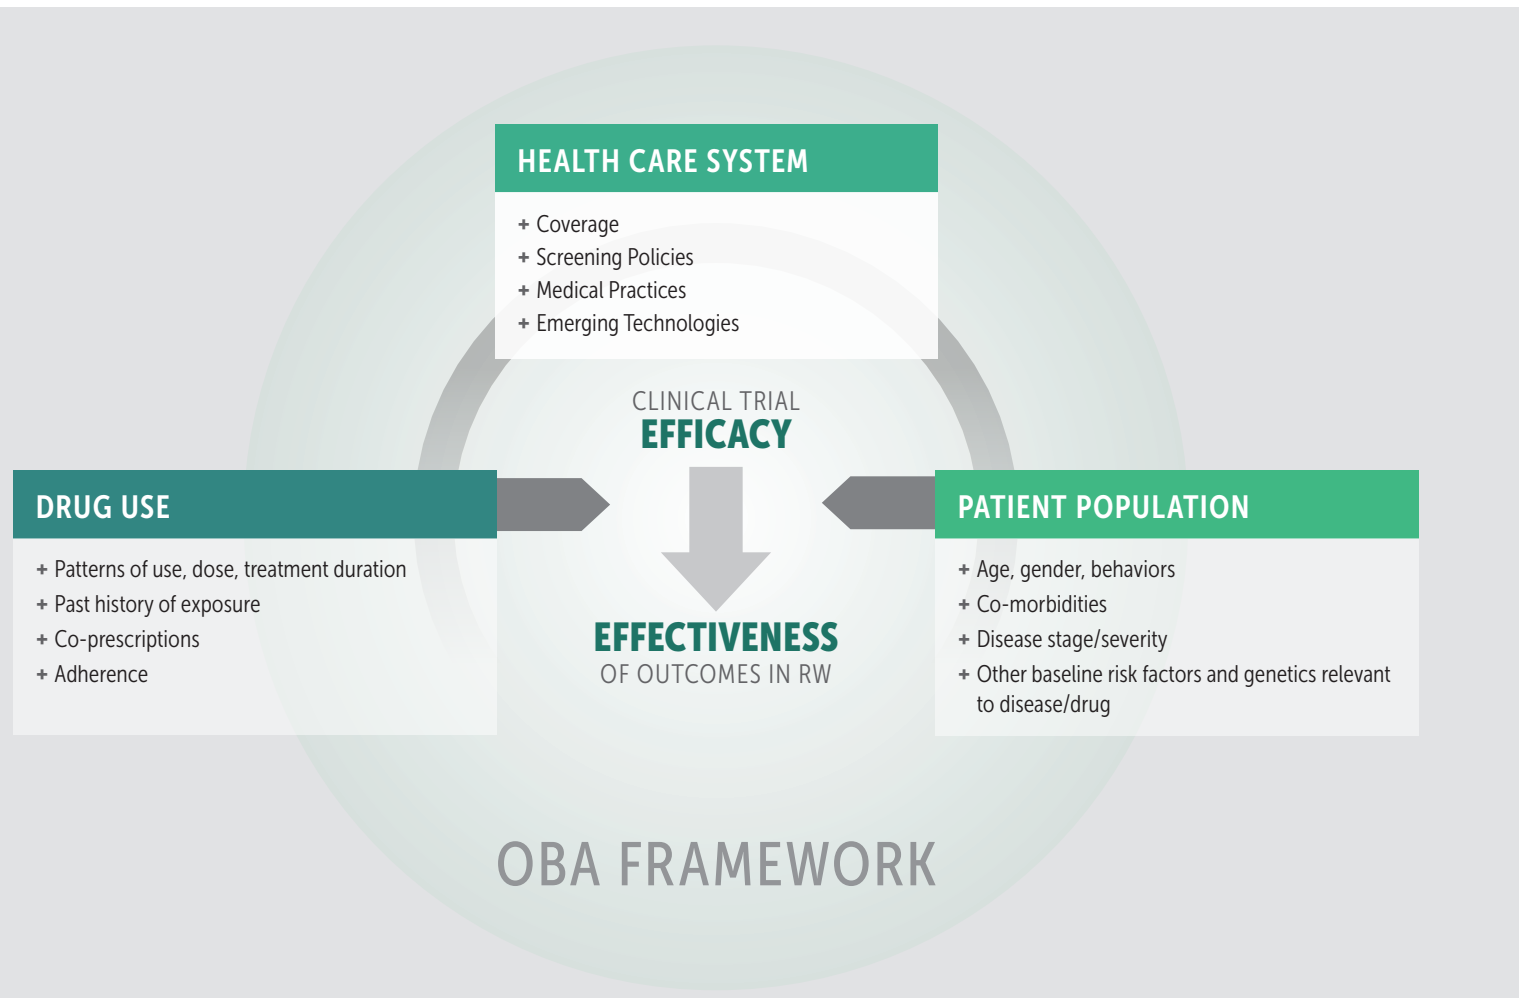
HEALTH CARE SYSTEM

+ Coverage
+ Screening Policies
+ Medical Practices
+ Emerging Technologies

CLINICAL TRIAL
EFFICACY

DRUG USE

+ Patterns of use, dose, treatment duration
+ Past history of exposure
+ Co-prescriptions
+ Adherence

EFFECTIVENESS
OF OUTCOMES IN RW

PATIENT POPULATION

+ Age, gender, behaviors
+ Co-morbidities
+ Disease stage/severity
+ Other baseline risk factors and genetics relevant to disease/drug

OBA FRAMEWORK